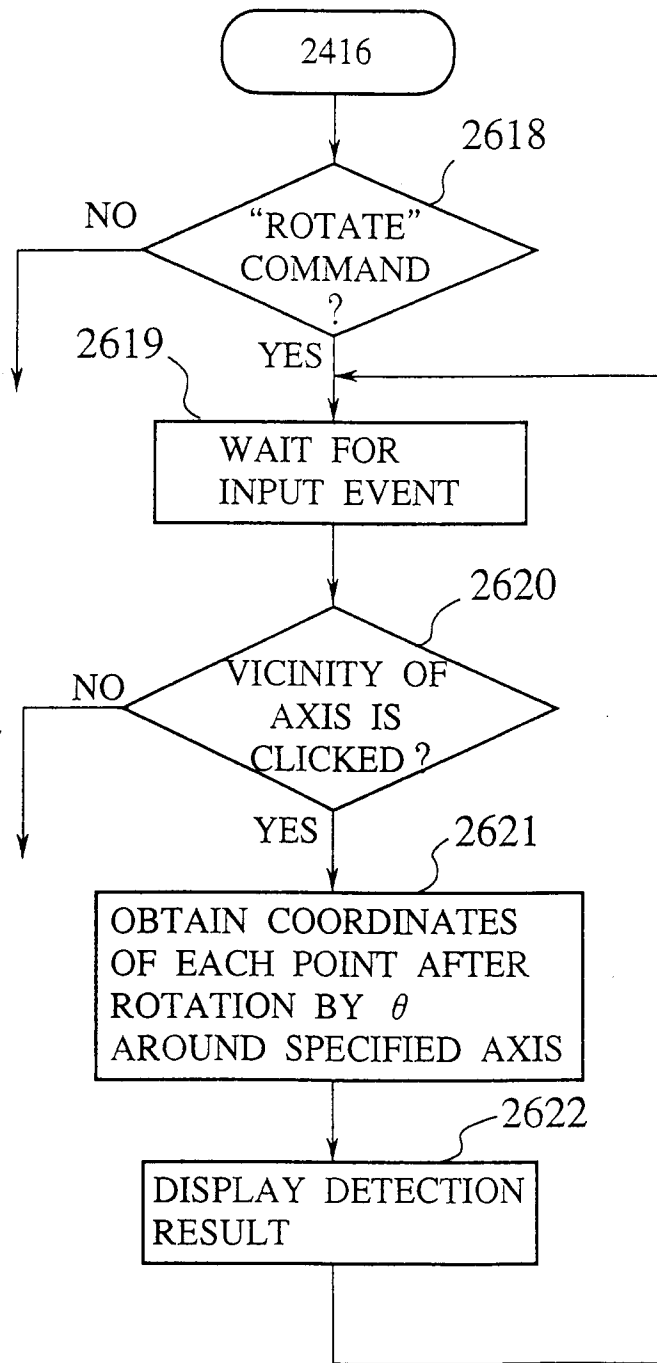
2416

2618

NO

"ROTATE" COMMAND ?

YES

2619

WAIT FOR INPUT EVENT

2620

NO

VICINITY OF AXIS IS CLICKED ?

YES

2621

OBTAIN COORDINATES OF EACH POINT AFTER ROTATION BY $\theta$ AROUND SPECIFIED AXIS

2622

DISPLAY DETECTION RESULT